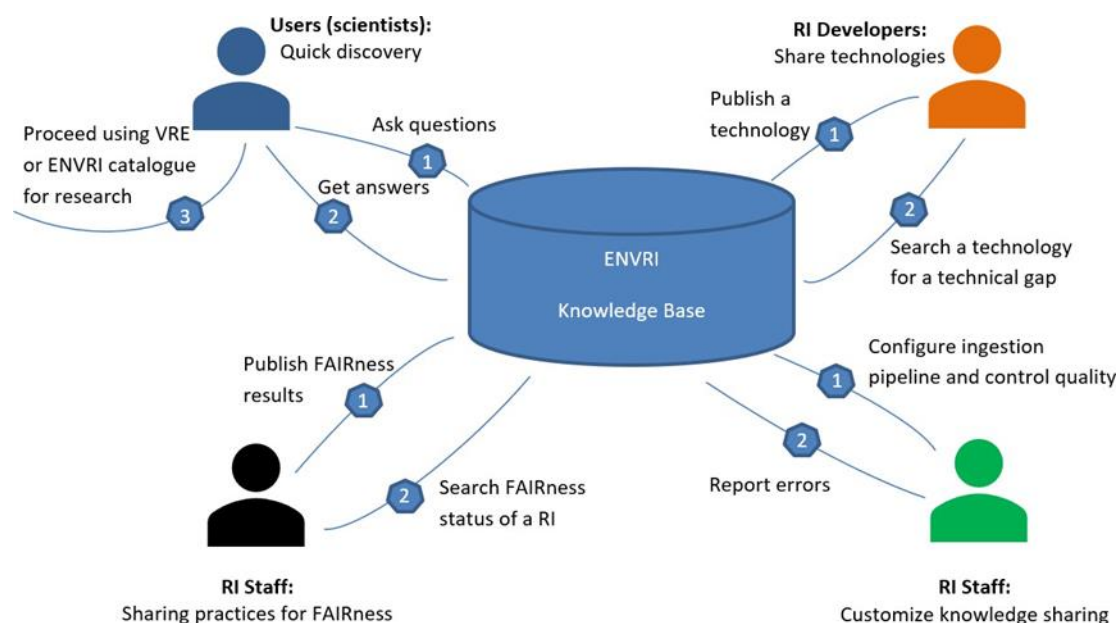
Users (scientists):
Quick discovery

Proceed using VRE or ENVRI catalogue for research
3

Ask questions
1

Get answers
2

RI Developers:
Share technologies

Publish a technology
1

2
Search a technology for a technical gap

ENVRI

Knowledge Base

Publish FAIRness results
1

2
Search FAIRness status of a RI

RI Staff:
Sharing practices for FAIRness

1
Configure ingestion pipeline and control quality

2
Report errors

RI Staff:
Customize knowledge sharing